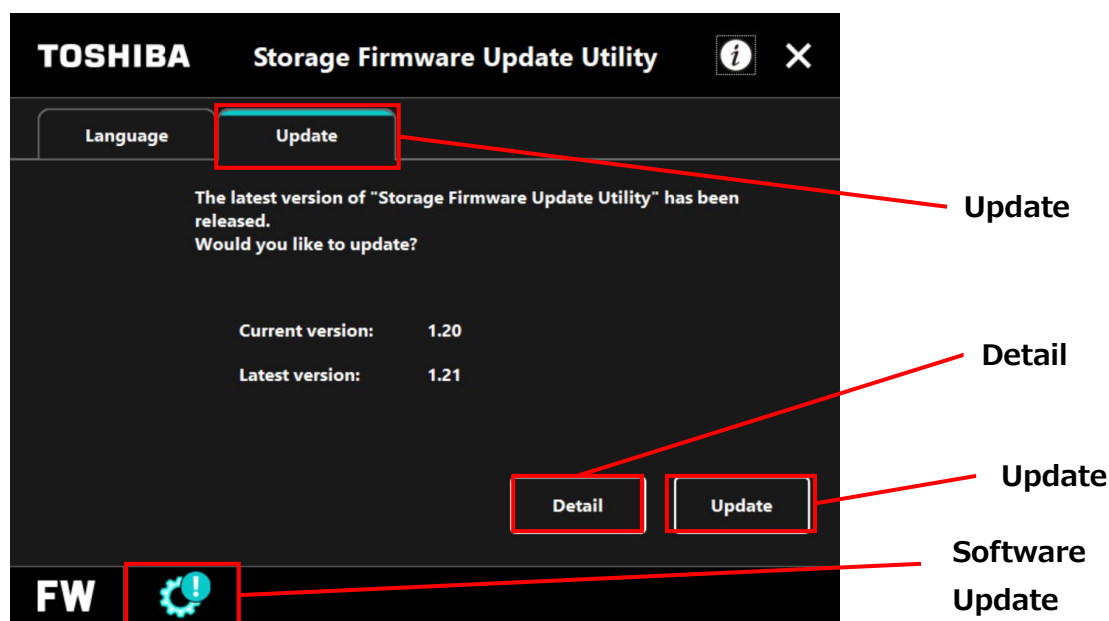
TOSHIBA Storage Firmware Update Utility

Language Update

The latest version of "Storage Firmware Update Utility" has been released.
Would you like to update?

Current version: 1.20

Latest version: 1.21

Detail Update

FW

Update

Detail

Update

Software Update